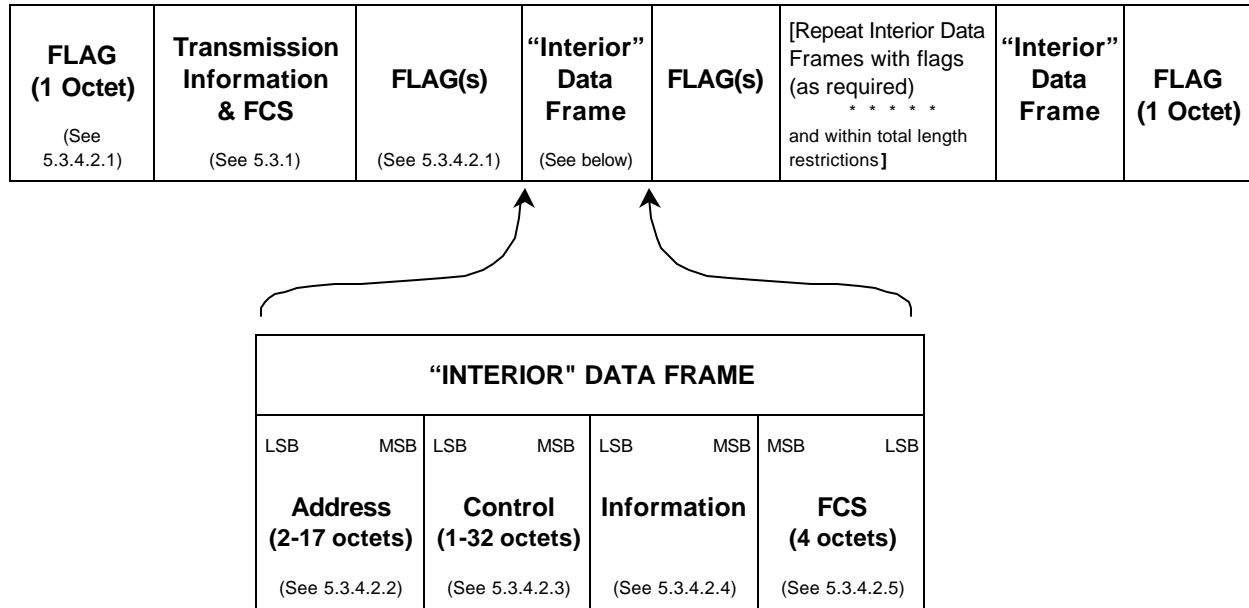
| FLAG (1 Octet) (See 5.3.4.2.1) | Transmission Information & FCS (See 5.3.1) | FLAG(s) (See 5.3.4.2.1) | "Interior" Data Frame (See below) | FLAG(s) | [Repeat Interior Data Frames with flags (as required) * * * * * and within total length restrictions] | "Interior" Data Frame | FLAG (1 Octet) |
|---|---|---|---|---|---|---|---|

"INTERIOR" DATA FRAME

| LSB MSB | LSB MSB | LSB MSB | MSB LSB |
|---|---|---|---|
| Address (2-17 octets) | Control (1-32 octets) | Information | FCS (4 octets) |
| (See 5.3.4.2.2) | (See 5.3.4.2.3) | (See 5.3.4.2.4) | (See 5.3.4.2.5) |